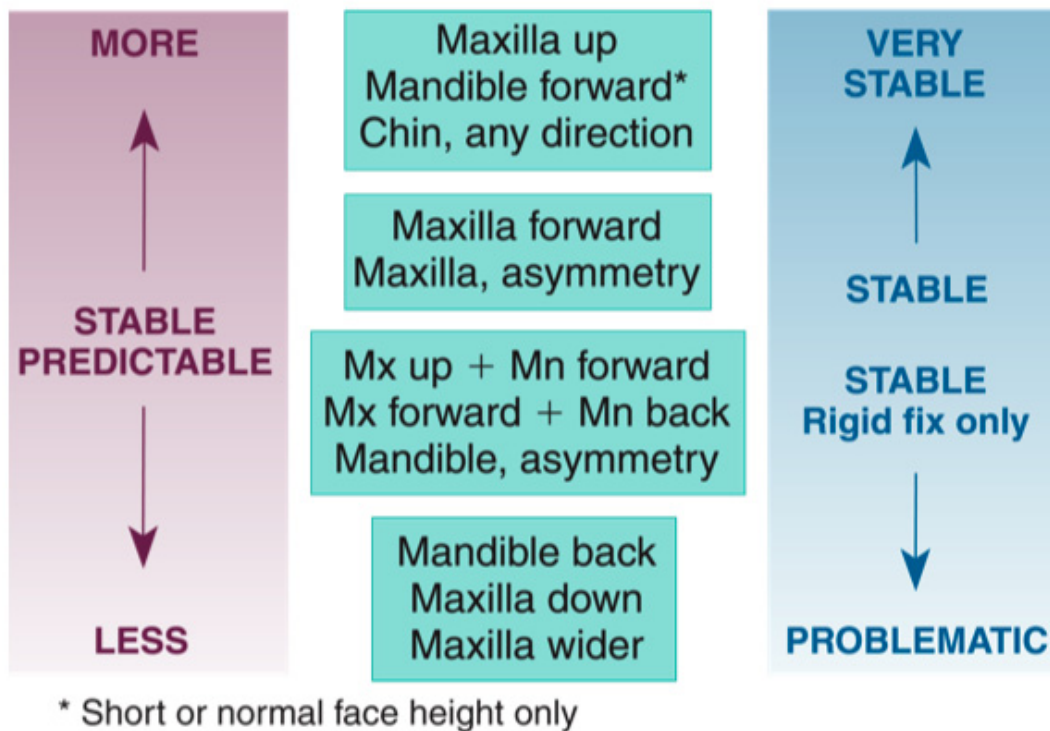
MORE

STABLE
PREDICTABLE

LESS

Maxilla up
Mandible forward*
Chin, any direction

Maxilla forward
Maxilla, asymmetry

Mx up + Mn forward
Mx forward + Mn back
Mandible, asymmetry

Mandible back
Maxilla down
Maxilla wider

VERY
STABLE

STABLE

STABLE
Rigid fix only

PROBLEMATIC

* Short or normal face height only